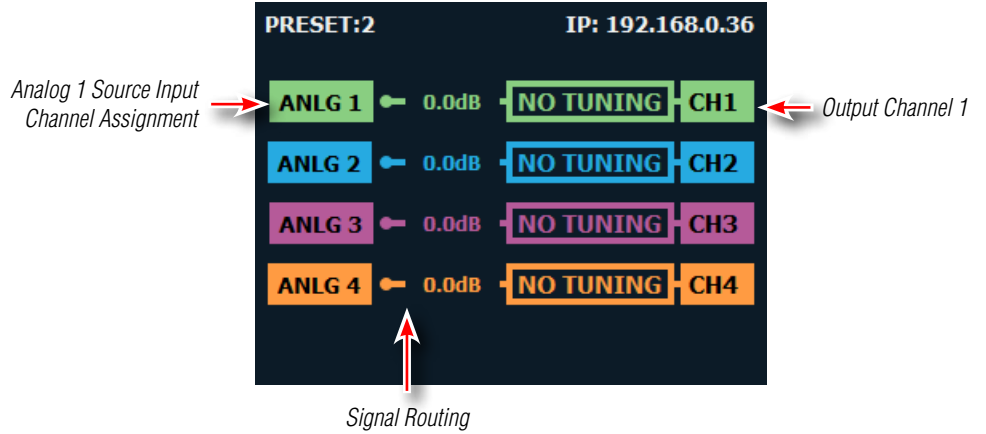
PRESET:2

IP: 192.168.0.36

Analog 1 Source Input Channel Assignment

ANLG 1 0.0dB NO TUNING CH1

Output Channel 1

ANLG 2 0.0dB NO TUNING CH2

ANLG 3 0.0dB NO TUNING CH3

ANLG 4 0.0dB NO TUNING CH4

Signal Routing